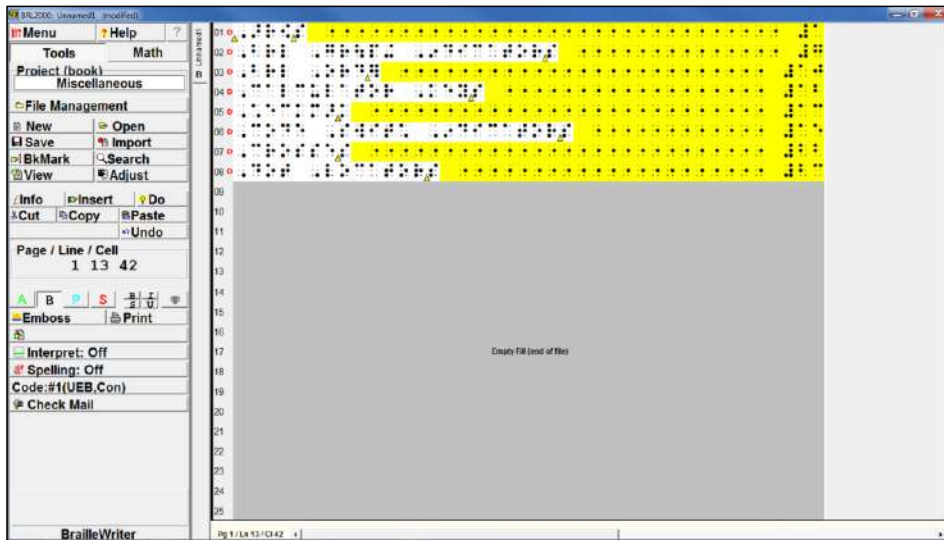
BRL2000: Unnamed1 (modified)

Menu
? Help
?
Tools
Math
Project (book)
Miscellaneous
File Management
New
Open
Save
Import
BkMark
Search
View
Adjust
Info
Insert
Do
Cut
Copy
Paste
Undo
Page / Line / Cell
1 13 42
A
B
P
S
Emboss
Print
Interpret: Off
Spelling: Off
Code:#1(UEB,Con)
Check Mail
BrailleWriter

Unnamed1
B

01
02
03
04
05
06
07
08
09
10
11
12
13
14
15
16
17
18
19
20
21
22
23
24
25

Empty Fill (end of file)

Pg 1 / Ln 13 / Cl 42